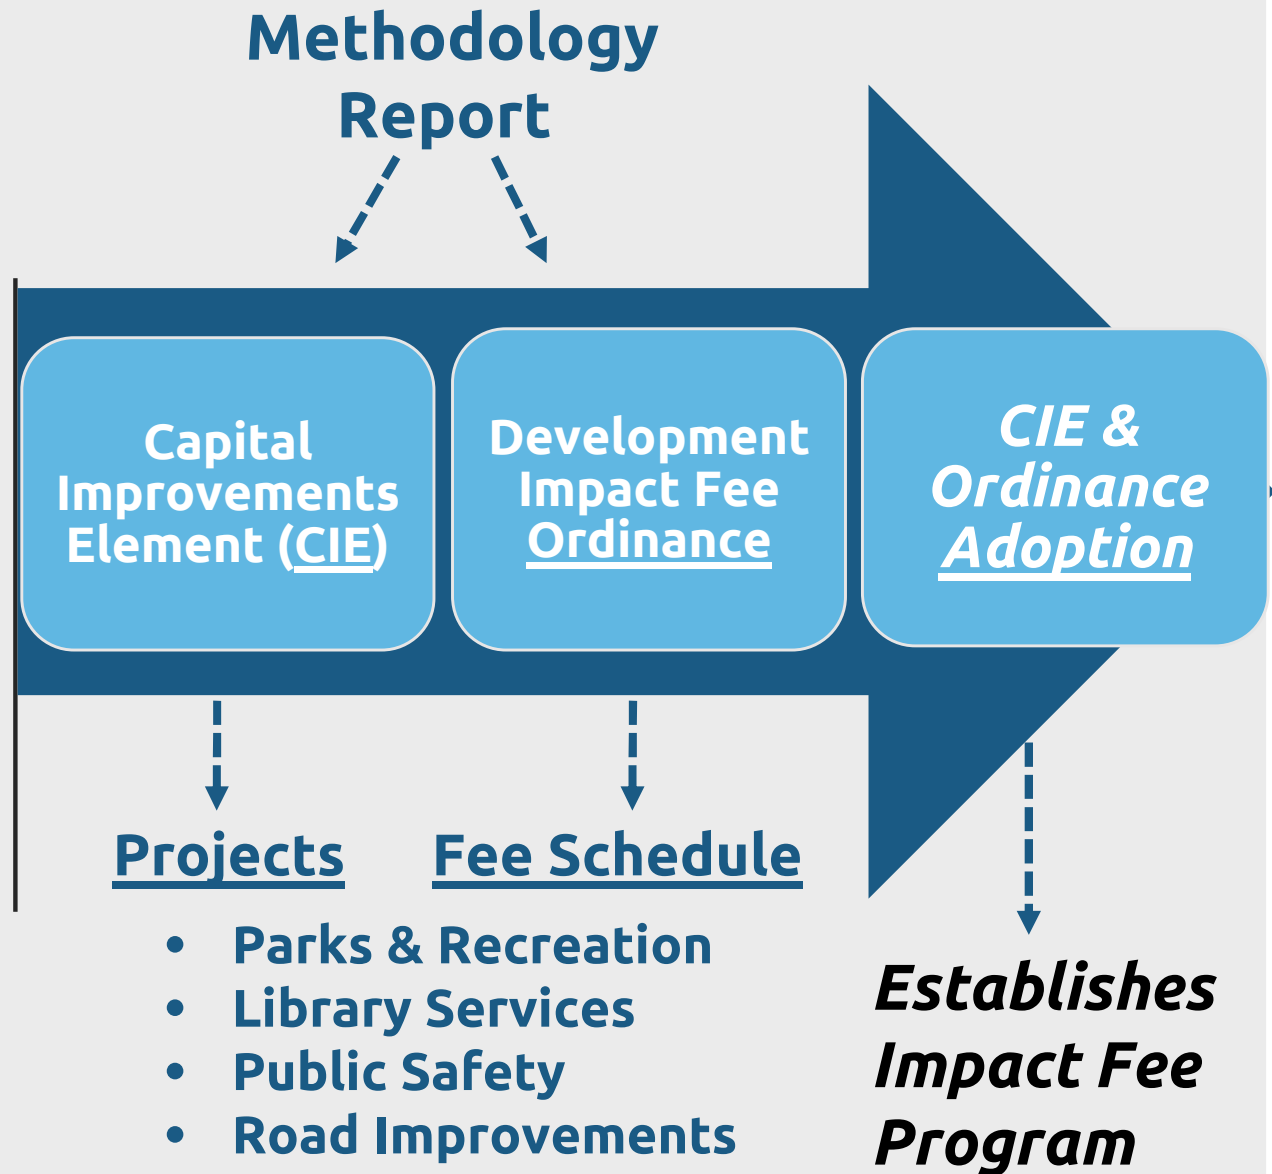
Methodology Report

Capital Improvements Element (CIE)

Development Impact Fee Ordinance

CIE & Ordinance Adoption

Projects

- Parks & Recreation
- Library Services
- Public Safety
- Road Improvements

Fee Schedule

Establishes Impact Fee Program